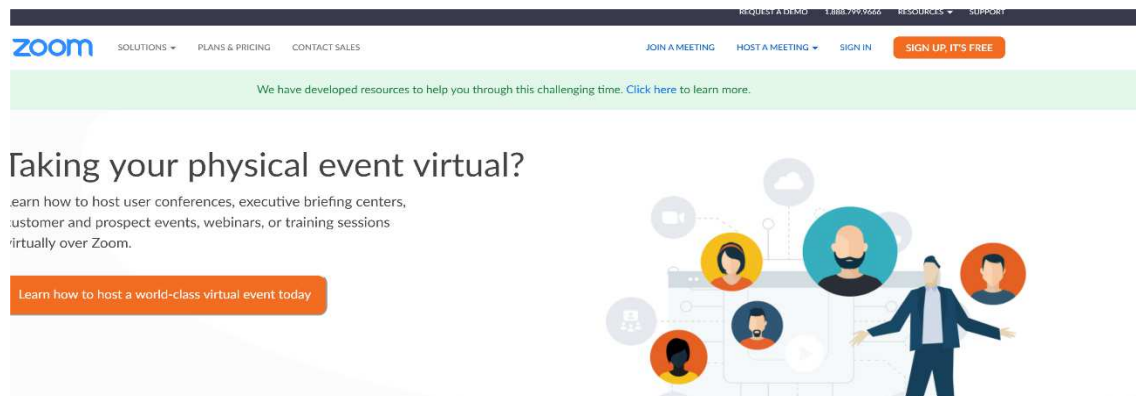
REQUEST A DEMO 1.888.799.9666 RESOURCES ▾ SUPPORT

zoom SOLUTIONS ▾ PLANS & PRICING CONTACT SALES JOIN A MEETING HOST A MEETING ▾ SIGN IN SIGN UP, IT'S FREE

We have developed resources to help you through this challenging time. Click here to learn more.

Taking your physical event virtual?

Learn how to host user conferences, executive briefing centers, customer and prospect events, webinars, or training sessions virtually over Zoom.

Learn how to host a world-class virtual event today